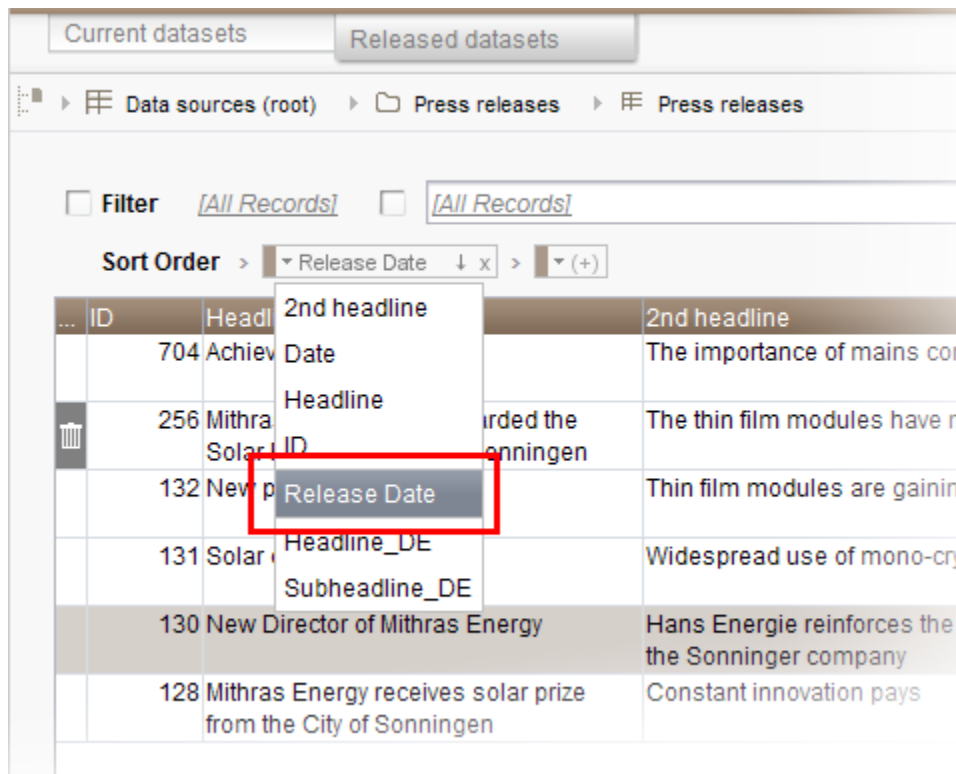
Current datasets
Released datasets

Data sources (root) › Press releases › Press releases

Filter [All Records] [All Records]

Sort Order › Release Date ↓ x › (+)

2nd headline
Date
Headline
ID
Release Date
Headline_DE
Subheadline_DE

| ... | ID | Headl | 2nd headline |
|---|---|---|---|
| | 704 | Achiev | The importance of mains co |
| | 256 | Mithra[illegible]rded the Solar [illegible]nningen | The thin film modules have r |
| | 132 | New p | Thin film modules are gainin |
| | 131 | Solar | Widespread use of mono-cr |
| | 130 | New Director of Mithras Energy | Hans Energie reinforces the the Sonninger company |
| | 128 | Mithras Energy receives solar prize from the City of Sonningen | Constant innovation pays |